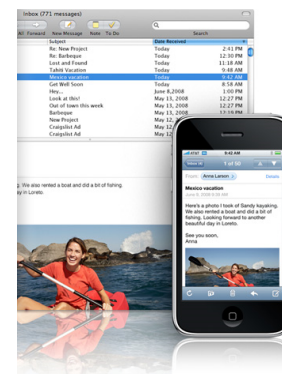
Inbox (771 messages)

All Forward New Message Note To Do Search

| Subject | Date Received | |
|---|---|---|
| Re: New Project | Today | 2:41 PM |
| Re: Barbeque | Today | 2:18 PM |
| Lost and Found | Today | 11:58 AM |
| Tahoe Vacation | Today | 10:21 AM |
| Mexico vacation | Today | 9:42 AM |
| Get Well Soon | Today | 9:36 AM |
| Re: New Project | June 8, 2008 | 12:50 PM |
| Look at this! | May 13, 2008 | 12:27 PM |
| Out of town this week | May 13, 2008 | 12:27 PM |
| Barbeque | May 13, 2008 | 12:27 PM |
| Re: New Project | May 13, 2008 | 12:27 PM |
| Craigslist Ad | May 13, 2008 | 12:27 PM |
| Craigslist Ad | May 13, 2008 | 12:27 PM |

g. We also rented a boat and did a bit of fishing. Looking forward to heading back to Loreto.

Inbox (4) 1 of 50

From: Anna Larson Details

Mexico vacation
Today at 9:42 AM

Here's a photo I took of Sandy kayaking. We also rented a boat and did a bit of fishing. Looking forward to another beautiful day in Loreto.

See you soon,
Anna